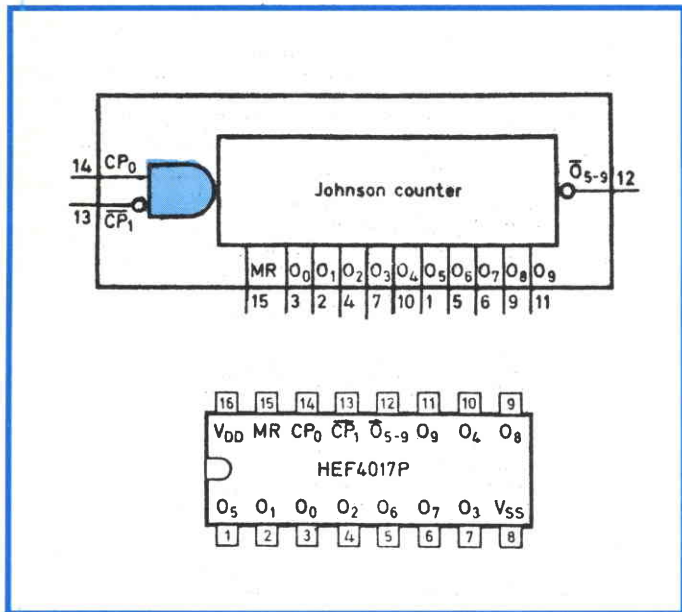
14 $CP_0$
13 $\overline{CP}_1$
Johnson counter
$\overline{O}_{5-9}$ 12

| MR | $O_0$ | $O_1$ | $O_2$ | $O_3$ | $O_4$ | $O_5$ | $O_6$ | $O_7$ | $O_8$ | $O_9$ |
|---|---|---|---|---|---|---|---|---|---|---|
| 15 | 3 | 2 | 4 | 7 | 10 | 1 | 5 | 6 | 9 | 11 |

| 16 | 15 | 14 | 13 | 12 | 11 | 10 | 9 |
|---|---|---|---|---|---|---|---|
| $V_{DD}$ | MR | $CP_0$ | $\overline{CP}_1$ | $\overline{O}_{5-9}$ | $O_9$ | $O_4$ | $O_8$ |

HEF4017P

| $O_5$ | $O_1$ | $O_0$ | $O_2$ | $O_6$ | $O_7$ | $O_3$ | $V_{SS}$ |
|---|---|---|---|---|---|---|---|
| 1 | 2 | 3 | 4 | 5 | 6 | 7 | 8 |